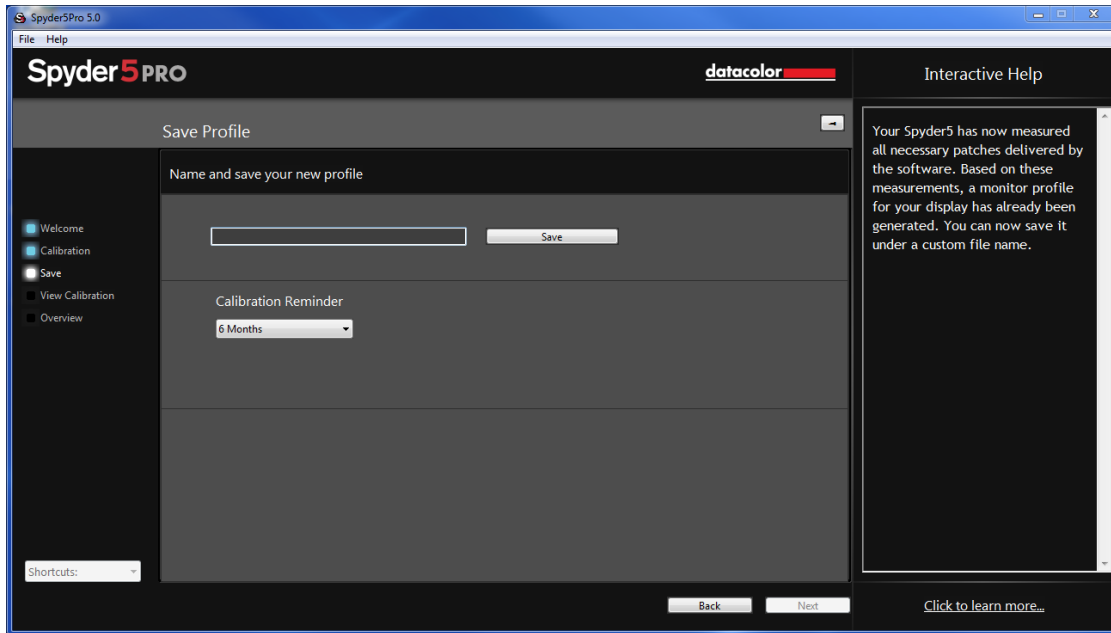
Spyder5Pro 5.0

File Help

Spyder5PRO

datacolor

Interactive Help

Save Profile

Name and save your new profile

Save

Calibration Reminder

6 Months

Welcome
Calibration
Save
View Calibration
Overview

Shortcuts:

Your Spyder5 has now measured all necessary patches delivered by the software. Based on these measurements, a monitor profile for your display has already been generated. You can now save it under a custom file name.

Back

Next

Click to learn more...